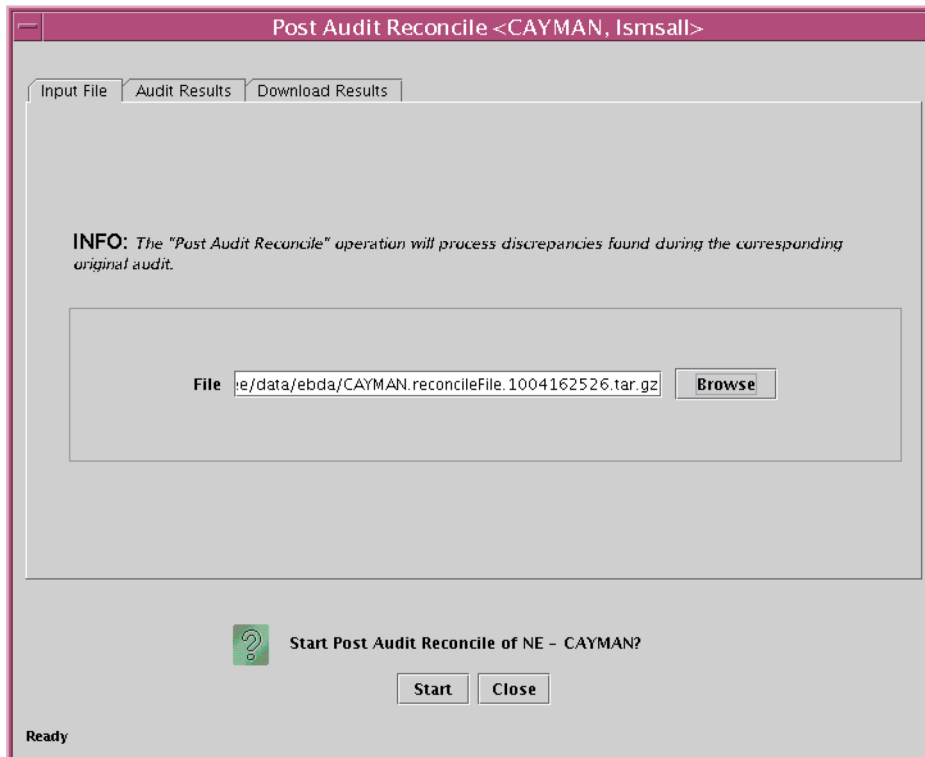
Post Audit Reconcile <CAYMAN, lsmsall>

Input File | Audit Results | Download Results

INFO: The "Post Audit Reconcile" operation will process discrepancies found during the corresponding original audit.

File e/data/ebda/CAYMAN.reconcileFile.1004162526.tar.gz Browse

Start Post Audit Reconcile of NE - CAYMAN?

Start Close

Ready